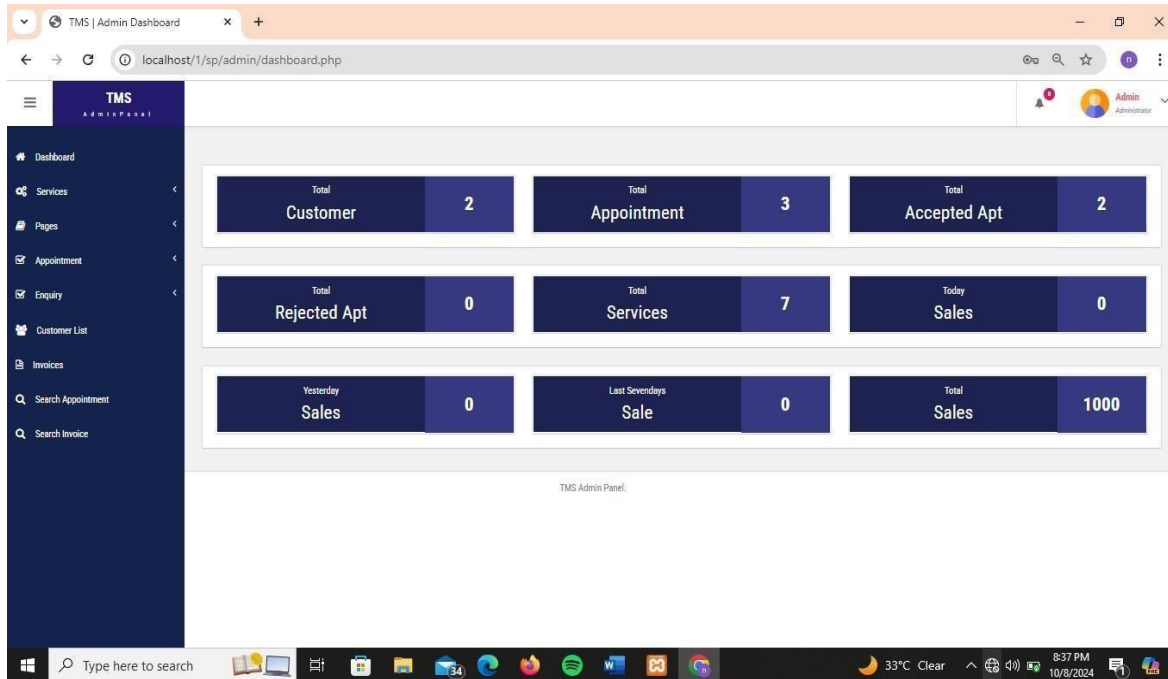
TMS | Admin Dashboard × +

localhost/1/sp/admin/dashboard.php

TMS
AdminPanel

0

Admin
Administrator

Dashboard
Services
Pages
Appointment
Enquiry
Customer List
Invoices
Search Appointment
Search Invoice

Total
Customer
2

Total
Appointment
3

Total
Accepted Apt
2

Total
Rejected Apt
0

Total
Services
7

Today
Sales
0

Yesterday
Sales
0

Last Sevendays
Sale
0

Total
Sales
1000

TMS Admin Panel.

Type here to search

34

33°C Clear

8:37 PM
10/8/2024

1